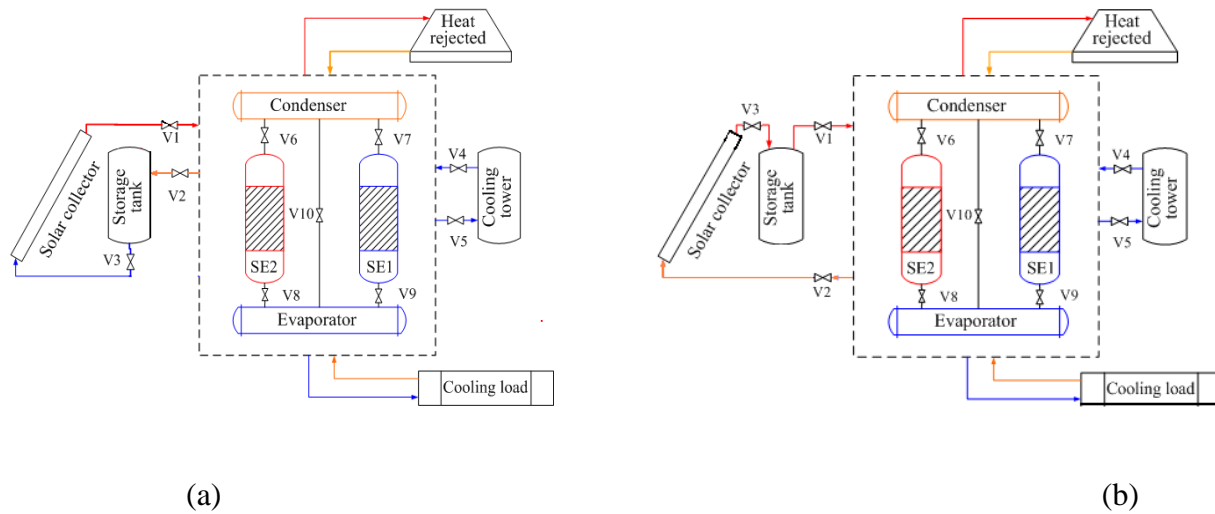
Heat rejected
Condenser
V1
V6
V7
V4
Solar collector
Storage tank
V2
V10
Cooling tower
V5
V3
SE2
SE1
V8
V9
Evaporator
Cooling load

(a)

Heat rejected
Condenser
V3
V1
V6
V7
V4
Solar collector
Storage tank
V10
Cooling tower
V5
V2
SE2
SE1
V8
V9
Evaporator
Cooling load

(b)